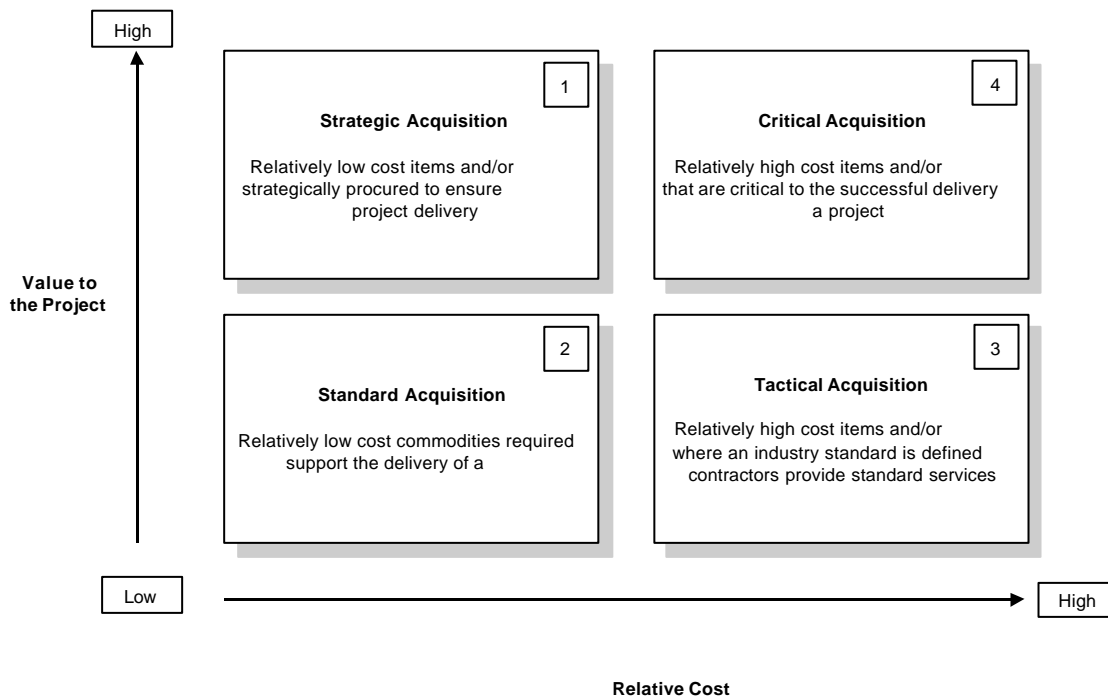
High

1

Strategic Acquisition

Relatively low cost items and/or strategically procured to ensure project delivery

4

Critical Acquisition

Relatively high cost items and/or that are critical to the successful delivery a project

Value to the Project

2

Standard Acquisition

Relatively low cost commodities required support the delivery of a

3

Tactical Acquisition

Relatively high cost items and/or where an industry standard is defined contractors provide standard services

Low

High

Relative Cost